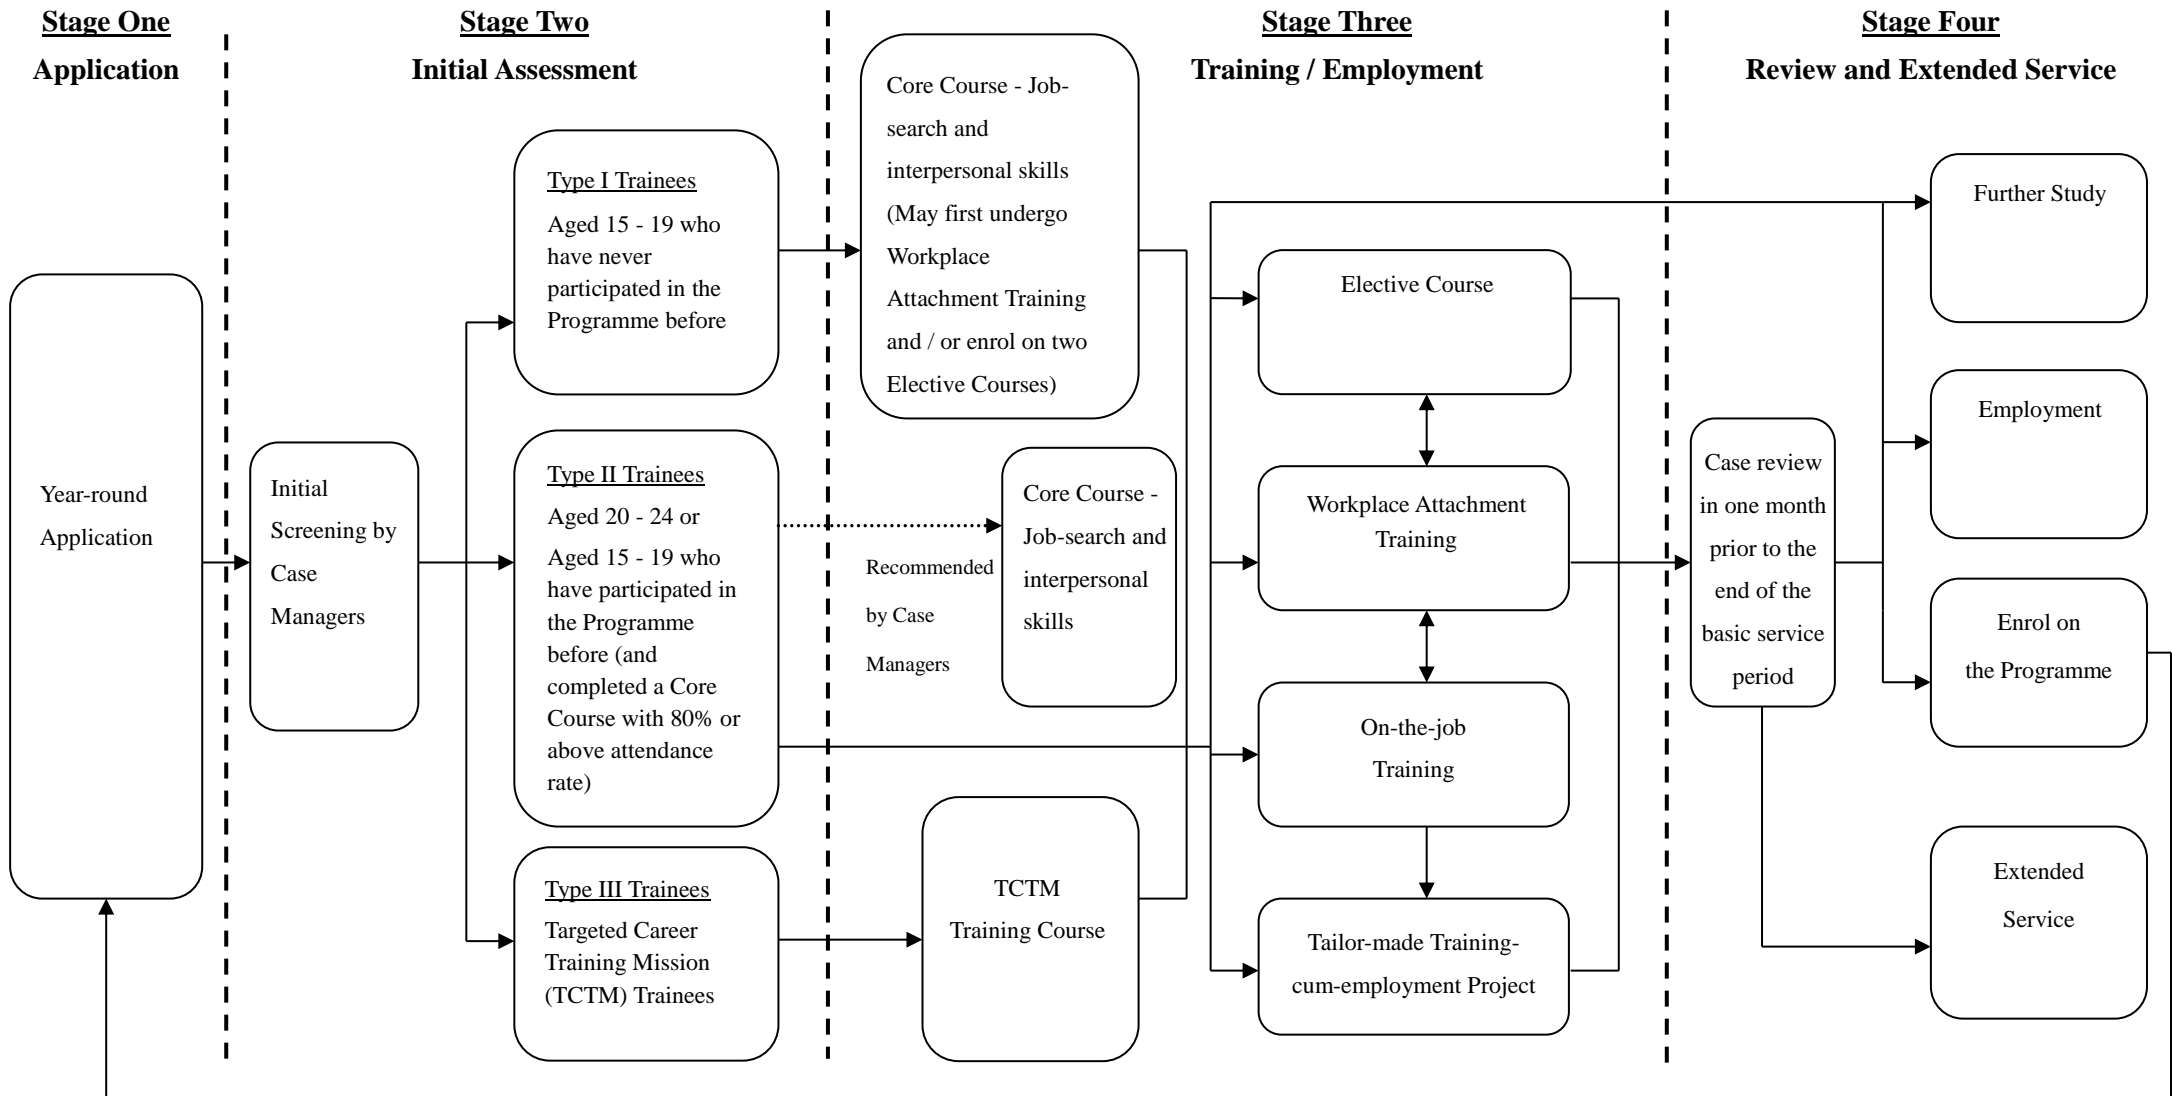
Stage One
Application

Stage Two
Initial Assessment

Stage Three
Training / Employment

Stage Four
Review and Extended Service

Year-round Application

Initial Screening by Case Managers

Type I Trainees
Aged 15 - 19 who have never participated in the Programme before

Type II Trainees
Aged 20 - 24 or
Aged 15 - 19 who have participated in the Programme before (and completed a Core Course with 80% or above attendance rate)

Type III Trainees
Targeted Career Training Mission (TCTM) Trainees

Core Course - Job-search and interpersonal skills (May first undergo Workplace Attachment Training and / or enrol on two Elective Courses)

Recommended by Case Managers

Core Course - Job-search and interpersonal skills

TCTM Training Course

Elective Course

Workplace Attachment Training

On-the-job Training

Tailor-made Training-cum-employment Project

Case review in one month prior to the end of the basic service period

Further Study

Employment

Enrol on the Programme

Extended Service